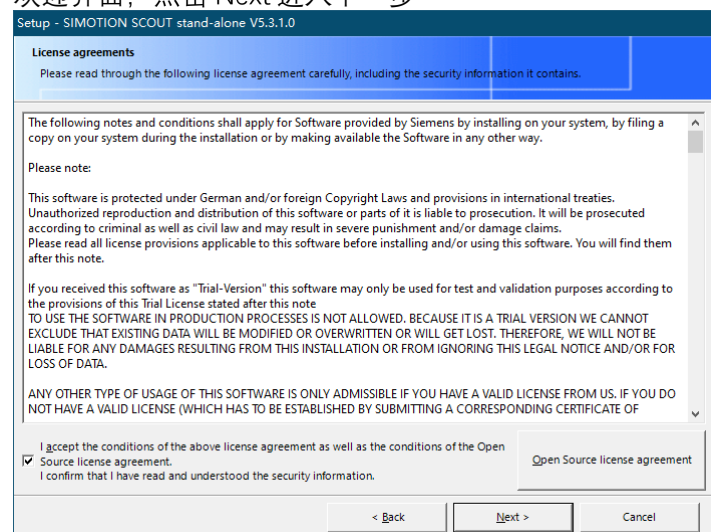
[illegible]界面，点击 Next 进入下一步

Setup - SIMOTION SCOUT stand-alone V5.3.1.0

License agreements
Please read through the following license agreement carefully, including the security information it contains.

The following notes and conditions shall apply for Software provided by Siemens by installing on your system, by filing a copy on your system during the installation or by making available the Software in any other way.

Please note:

This software is protected under German and/or foreign Copyright Laws and provisions in international treaties. Unauthorized reproduction and distribution of this software or parts of it is liable to prosecution. It will be prosecuted according to criminal as well as civil law and may result in severe punishment and/or damage claims.
Please read all license provisions applicable to this software before installing and/or using this software. You will find them after this note.

If you received this software as "Trial-Version" this software may only be used for test and validation purposes according to the provisions of this Trial License stated after this note
TO USE THE SOFTWARE IN PRODUCTION PROCESSES IS NOT ALLOWED. BECAUSE IT IS A TRIAL VERSION WE CANNOT EXCLUDE THAT EXISTING DATA WILL BE MODIFIED OR OVERWRITTEN OR WILL GET LOST. THEREFORE, WE WILL NOT BE LIABLE FOR ANY DAMAGES RESULTING FROM THIS INSTALLATION OR FROM IGNORING THIS LEGAL NOTICE AND/OR FOR LOSS OF DATA.

ANY OTHER TYPE OF USAGE OF THIS SOFTWARE IS ONLY ADMISSIBLE IF YOU HAVE A VALID LICENSE FROM US. IF YOU DO NOT HAVE A VALID LICENSE (WHICH HAS TO BE ESTABLISHED BY SUBMITTING A CORRESPONDING CERTIFICATE OF

I accept the conditions of the above license agreement as well as the conditions of the Open Source license agreement.
I confirm that I have read and understood the security information.

Open Source license agreement

< Back
Next >
Cancel